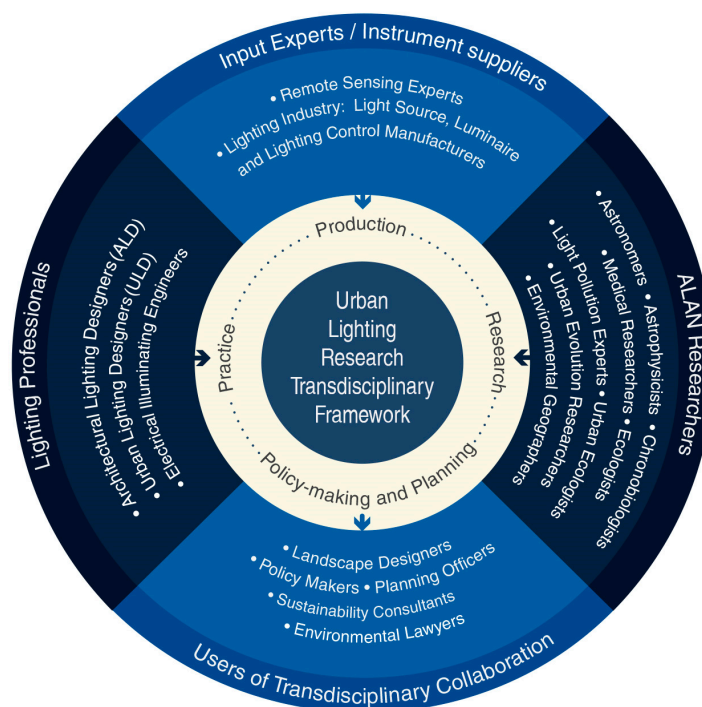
Input Experts / Instrument suppliers

• Remote Sensing Experts
• Lighting Industry: Light Source, Luminaire and Lighting Control Manufacturers

ALAN Researchers

• Astronomers • Astrophysicists • Chronobiologists
• Medical Researchers • Ecologists
• Light Pollution Experts • Urban Ecologists
• Urban Evolution Researchers
• Environmental Geographers

Users of Transdisciplinary Collaboration

• Landscape Designers
• Policy Makers • Planning Officers
• Sustainability Consultants
• Environmental Lawyers

Lighting Professionals

• Architectural Lighting Designers (ALD)
• Urban Lighting Designers (ULD)
• Electrical Illuminating Engineers

Production
Research
Policy-making and Planning
Practice

Urban Lighting Research Transdisciplinary Framework